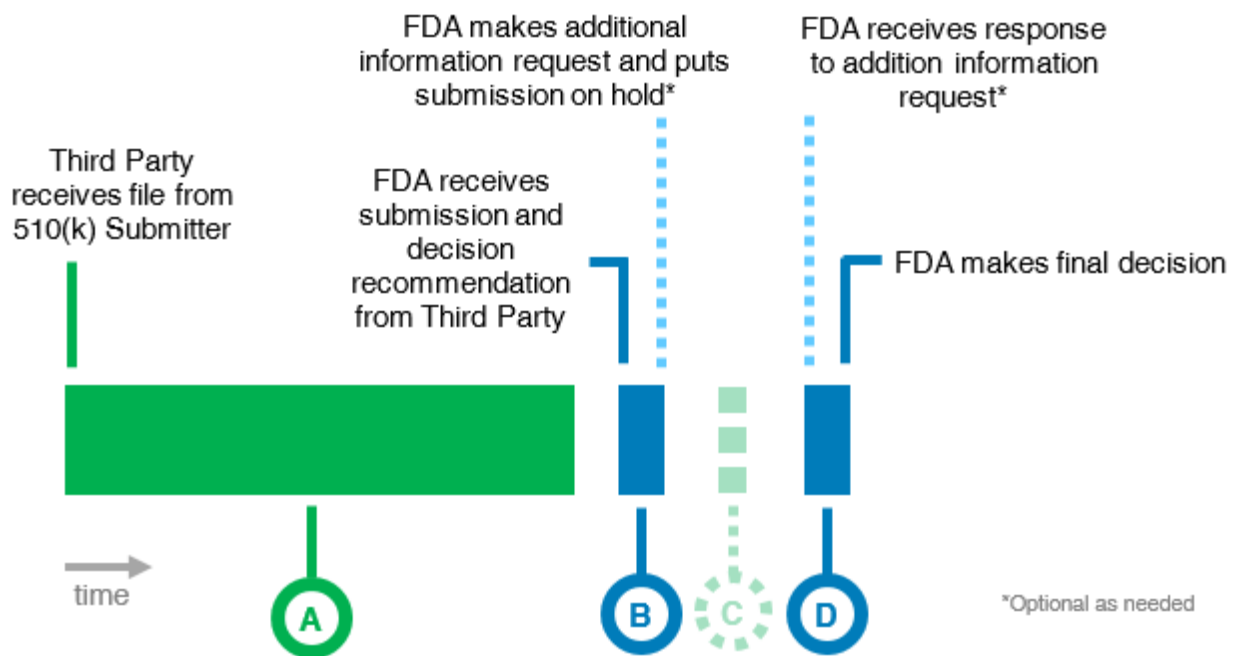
FDA makes additional information request and puts submission on hold*

FDA receives response to addition information request*

Third Party receives file from 510(k) Submitter

FDA receives submission and decision recommendation from Third Party

FDA makes final decision

time

A

B

C

D

*Optional as needed